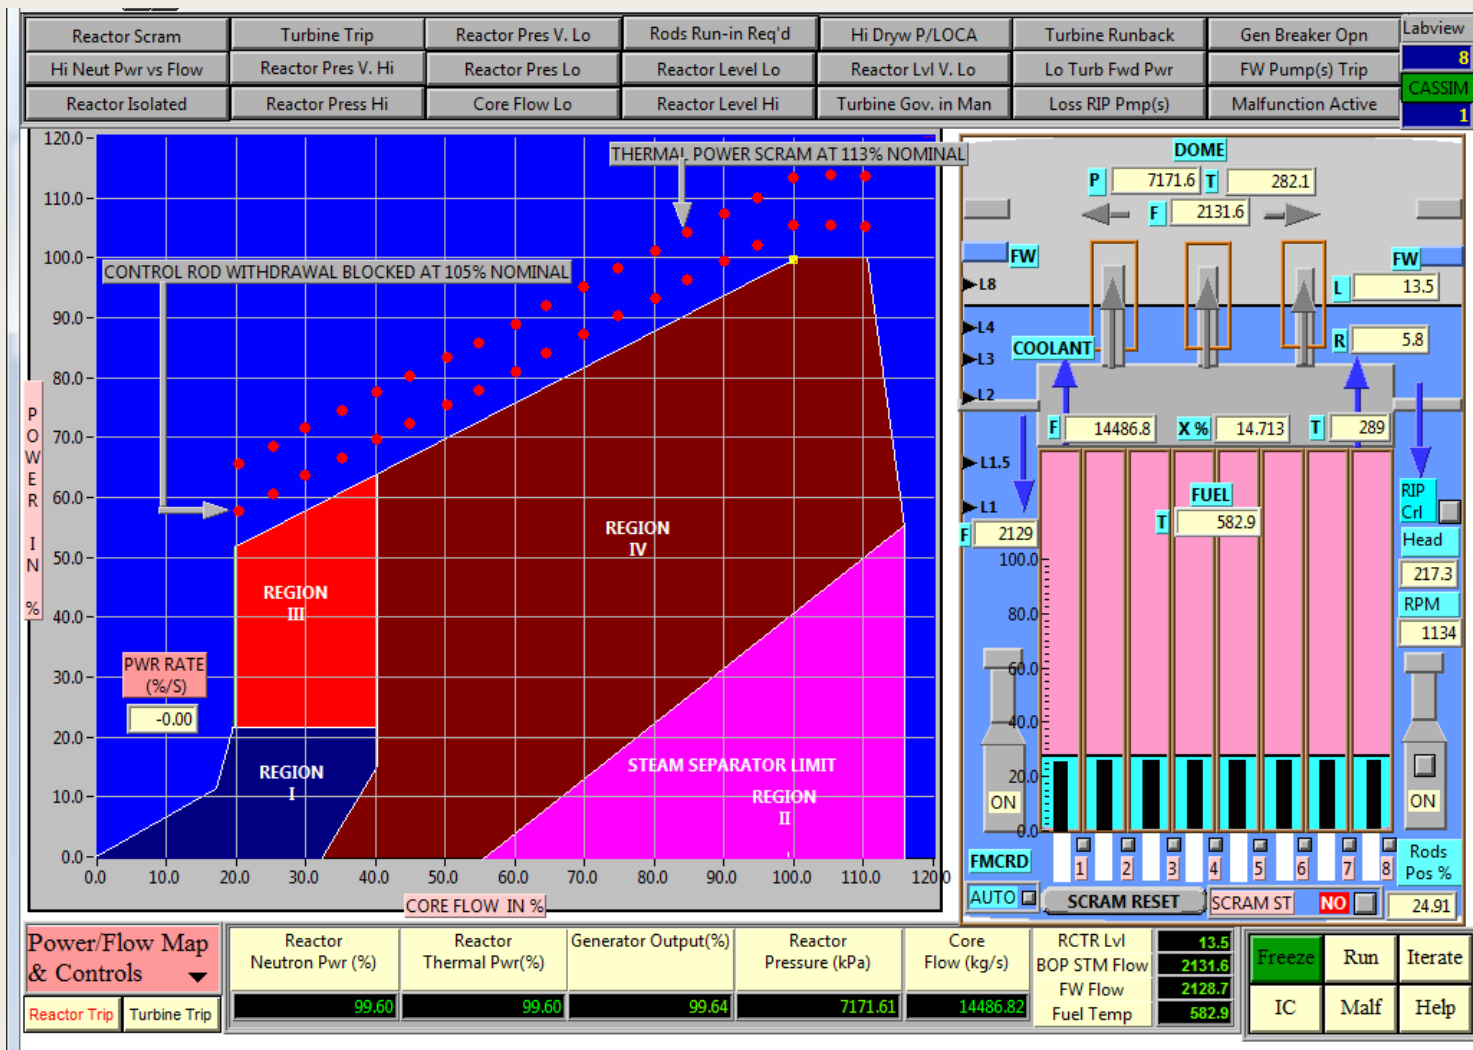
Reactor Scram | Turbine Trip | Reactor Pres V. Lo | Rods Run-in Req'd | Hi Dryw P/LOCA | Turbine Runback | Gen Breaker Opn | Labview 8
Hi Neut Pwr vs Flow | Reactor Pres V. Hi | Reactor Pres Lo | Reactor Level Lo | Reactor Lvl V. Lo | Lo Turb Fwd Pwr | FW Pump(s) Trip | CASSIM 1
Reactor Isolated | Reactor Press Hi | Core Flow Lo | Reactor Level Hi | Turbine Gov. in Man | Loss RIP Pmp(s) | Malfunction Active

120.0
110.0
100.0
90.0
80.0
70.0
60.0
50.0
40.0
30.0
20.0
10.0
0.0

THERMAL POWER SCRAM AT 113% NOMINAL
CONTROL ROD WITHDRAWAL BLOCKED AT 105% NOMINAL

POWER IN %

REGION III
REGION IV
REGION I
STEAM SEPARATOR LIMIT
REGION II

PWR RATE (%/S)
-0.00

0.0 10.0 20.0 30.0 40.0 50.0 60.0 70.0 80.0 90.0 100.0 110.0 120.0
CORE FLOW IN %

DOME
P 7171.6 T 282.1
F 2131.6
FW
FW
L8
L 13.5
L4
R 5.8
L3
COOLANT
L2
F 14486.8 X % 14.713 T 289
L1.5
L1
RIP Crl
FUEL
T 582.9
F 2129
Head
217.3
RPM
1134
100.0
80.0
60.0
40.0
20.0
0.0
ON
ON
1 2 3 4 5 6 7 8
FMCRD
Rods Pos %
AUTO
SCRAM RESET
SCRAM ST NO
24.91

Power/Flow Map & Controls
Reactor Trip | Turbine Trip

| Reactor Neutron Pwr (%) | Reactor Thermal Pwr(%) | Generator Output(%) | Reactor Pressure (kPa) | Core Flow (kg/s) |
|---|---|---|---|---|
| 99.60 | 99.60 | 99.64 | 7171.61 | 14486.82 |

RCTR Lvl 13.5
BOP STM Flow 2131.6
FW Flow 2128.7
Fuel Temp 582.9

Freeze | Run | Iterate
IC | Malf | Help